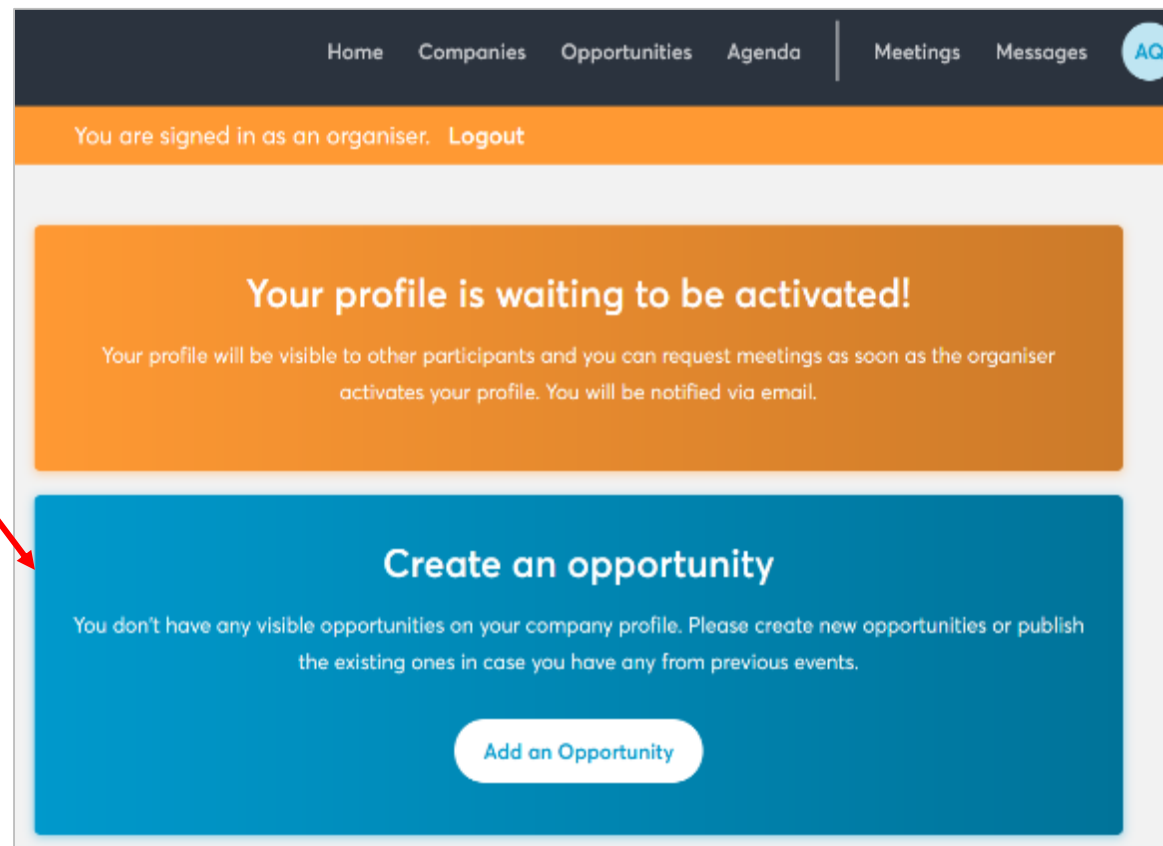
Home Companies Opportunities Agenda Meetings Messages AQ

You are signed in as an organiser. Logout

Your profile is waiting to be activated!

Your profile will be visible to other participants and you can request meetings as soon as the organiser activates your profile. You will be notified via email.

Create an opportunity

You don't have any visible opportunities on your company profile. Please create new opportunities or publish the existing ones in case you have any from previous events.

Add an Opportunity